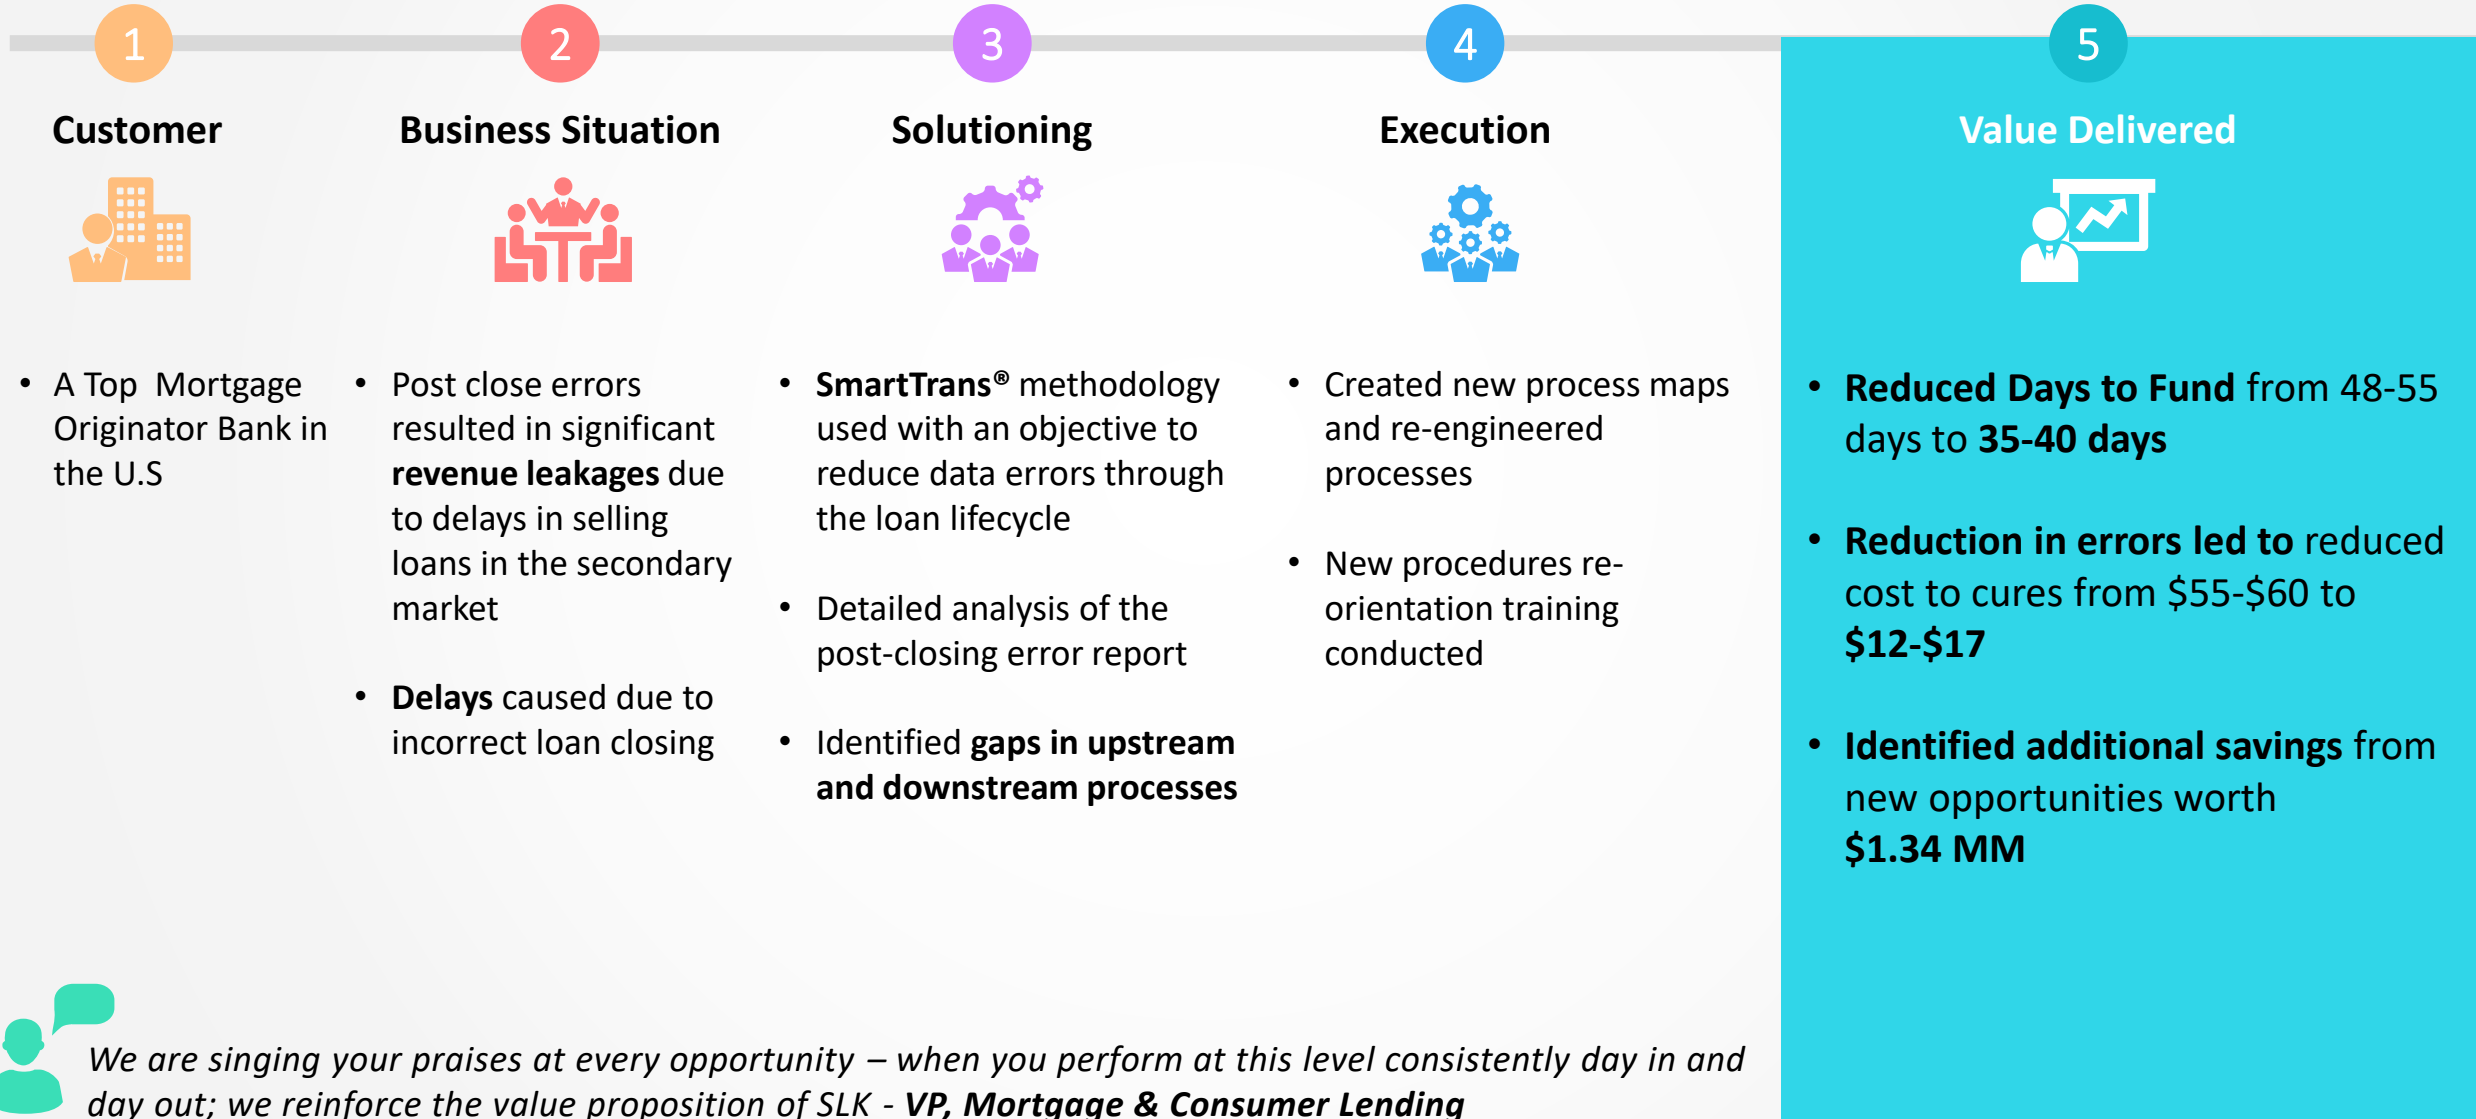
1

Customer

• A Top Mortgage Originator Bank in the U.S

2

Business Situation

• Post close errors resulted in significant **revenue leakages** due to delays in selling loans in the secondary market

• **Delays** caused due to incorrect loan closing

3

Solutioning

• **SmartTrans®** methodology used with an objective to reduce data errors through the loan lifecycle

• Detailed analysis of the post-closing error report

• Identified **gaps in upstream and downstream processes**

4

Execution

• Created new process maps and re-engineered processes

• New procedures re-orientation training conducted

5

Value Delivered

• **Reduced Days to Fund** from 48-55 days to **35-40 days**

• **Reduction in errors led to** reduced cost to cures from $55-$60 to **$12-$17**

• **Identified additional savings** from new opportunities worth **$1.34 MM**

*We are singing your praises at every opportunity – when you perform at this level consistently day in and day out; we reinforce the value proposition of SLK - **VP, Mortgage & Consumer Lending***